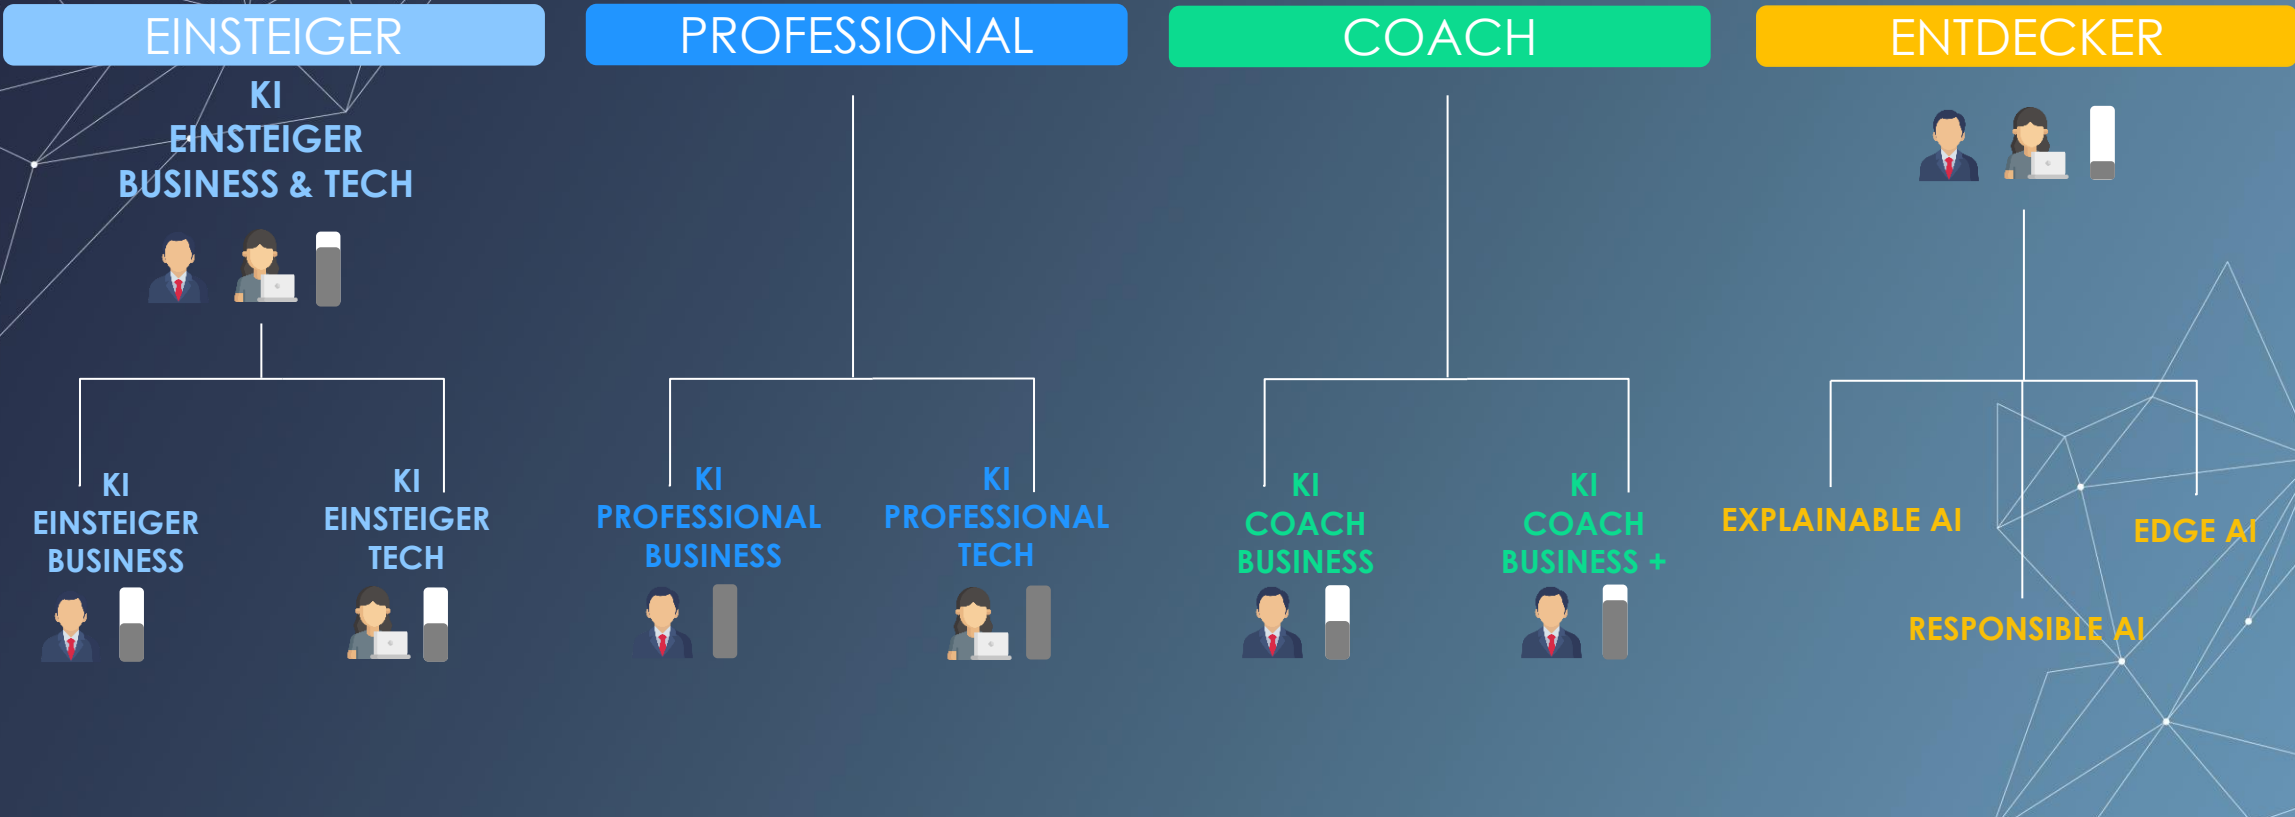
EINSTEIGER

PROFESSIONAL

COACH

ENTDECKER

KI EINSTEIGER BUSINESS & TECH

KI EINSTEIGER BUSINESS

KI EINSTEIGER TECH

KI PROFESSIONAL BUSINESS

KI PROFESSIONAL TECH

KI COACH BUSINESS

KI COACH BUSINESS +

EXPLAINABLE AI

EDGE AI

RESPONSIBLE AI